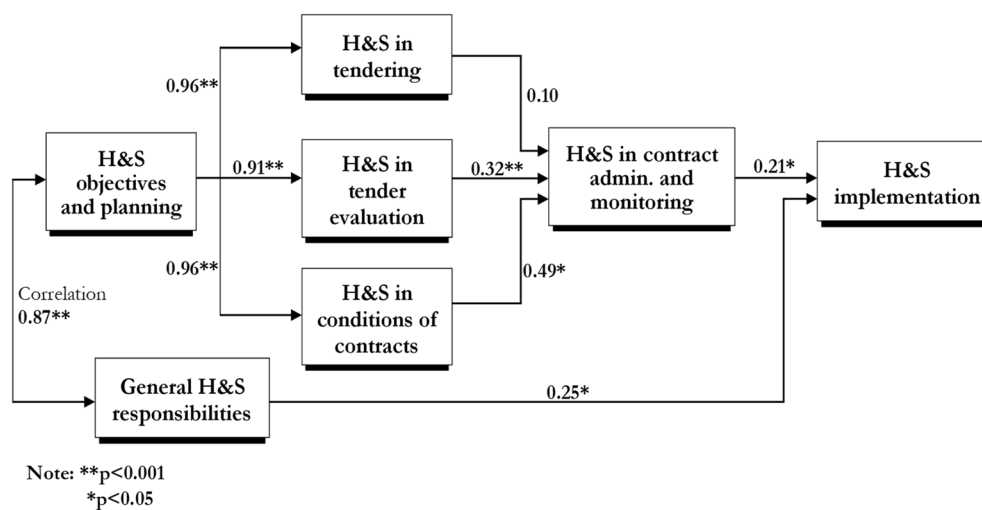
H&S in tendering

0.96**

0.10

H&S objectives and planning

0.91**

H&S in tender evaluation

0.32**

H&S in contract admin. and monitoring

0.21*

H&S implementation

0.96**

0.49*

Correlation
0.87**

H&S in conditions of contracts

General H&S responsibilities

0.25*

Note: **p<0.001
*p<0.05